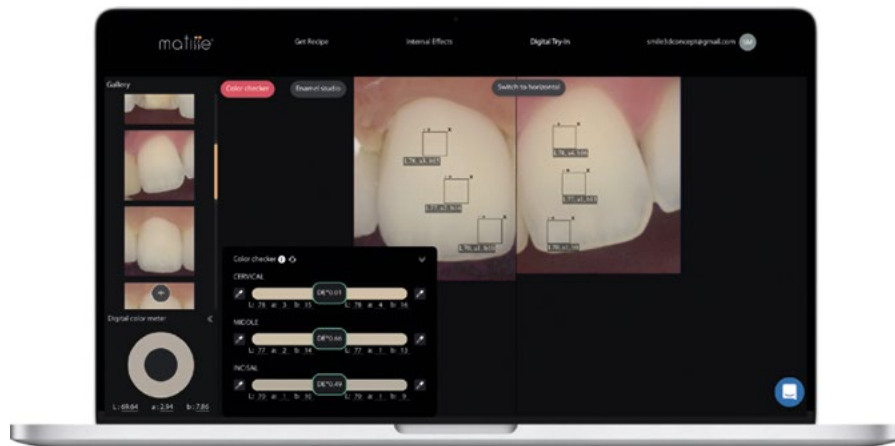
matiise

Get Recipe

Internal Effects

Digital Try-in

smile3dconcept@gmail.com

SM

Gallery

Color checker

Enamel studio

Switch to horizontal

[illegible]

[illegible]

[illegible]

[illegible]

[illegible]

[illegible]

Color checker

CERVICAL

DE*0.03

L: 78 a: 3 b: 15

L: 78 a: 4 b: 16

MIDDLE

DE*0.66

L: 77 a: 2 b: 14

L: 77 a: 1 b: 13

INCISAL

DE*0.49

L: 79 a: 1 b: 10

L: 79 a: 1 b: 9

Digital color meter

L: 69.64

a: 2.94

b: 7.86